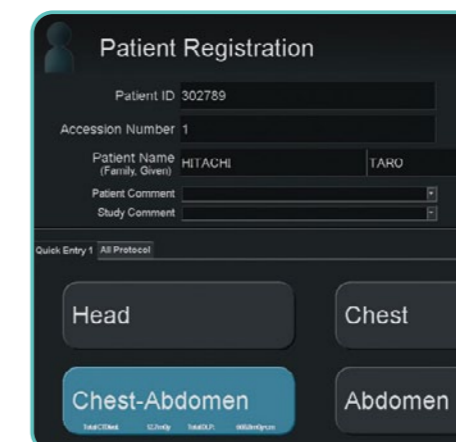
Patient Registration

Patient ID 302789

Accession Number 1

Patient Name (Family, Given) HITACHI TARO

Patient Comment

Study Comment

Quick Entry 1 All Protocol

Head

Chest

Chest-Abdomen

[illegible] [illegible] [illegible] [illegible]

Abdomen